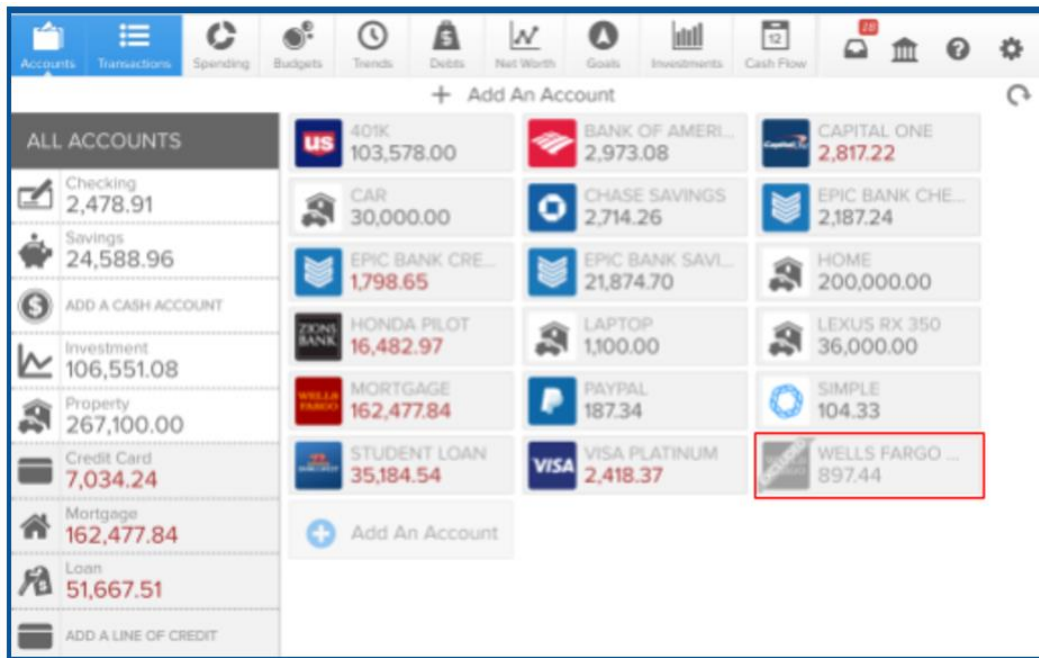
Accounts Transactions Spending Budgets Trends Debts Net Worth Goals Investments Cash Flow 28

+ Add An Account

ALL ACCOUNTS

Checking
2,478.91

Savings
24,588.96

ADD A CASH ACCOUNT

Investment
106,551.08

Property
267,100.00

Credit Card
7,034.24

Mortgage
162,477.84

Loan
51,667.51

ADD A LINE OF CREDIT

401K
103,578.00

BANK OF AMERI...
2,973.08

CAPITAL ONE
2,817.22

CAR
30,000.00

CHASE SAVINGS
2,714.26

EPIC BANK CHE...
2,187.24

EPIC BANK CRE...
1,798.65

EPIC BANK SAVI...
21,874.70

HOME
200,000.00

HONDA PILOT
16,482.97

LAPTOP
1,100.00

LEXUS RX 350
36,000.00

MORTGAGE
162,477.84

PAYPAL
187.34

SIMPLE
104.33

STUDENT LOAN
35,184.54

VISA PLATINUM
2,418.37

WELLS FARGO ...
897.44

Add An Account